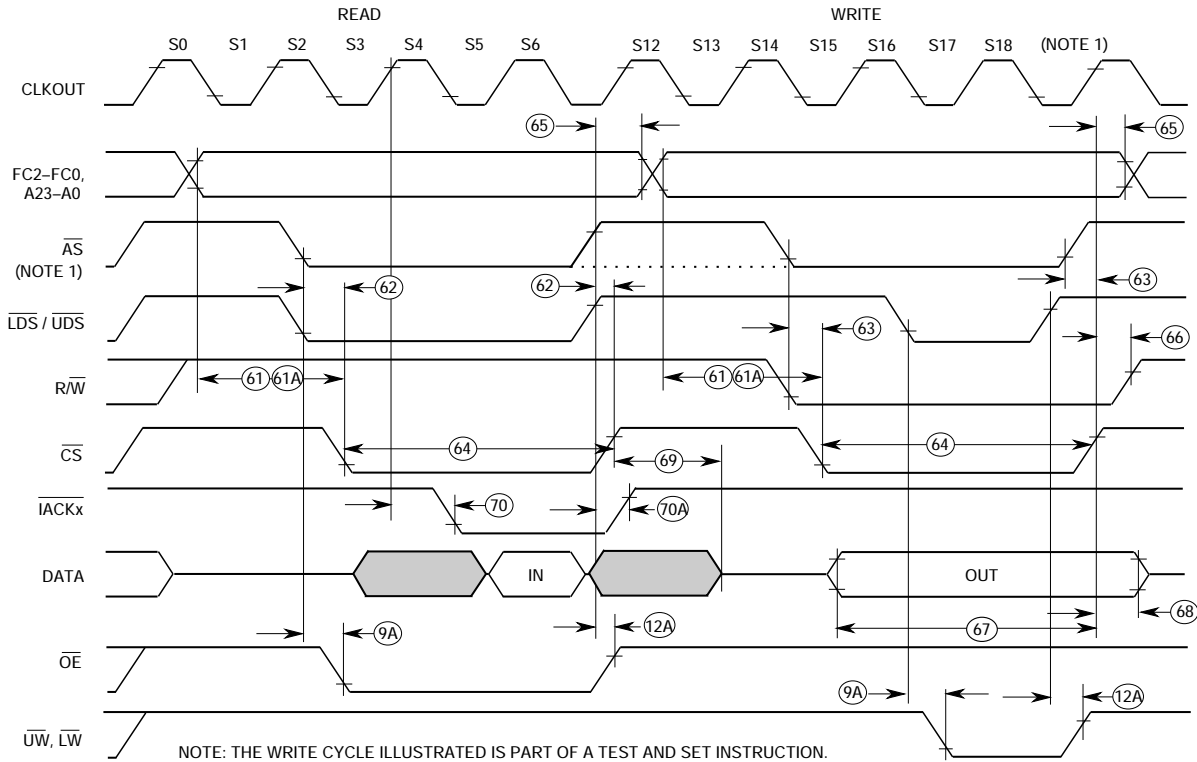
READ

WRITE

S0 S1 S2 S3 S4 S5 S6 S12 S13 S14 S15 S16 S17 S18 (NOTE 1)

CLKOUT

65

65

FC2–FC0, A23–A0

$\overline{AS}$ (NOTE 1)

62

62

63

$\overline{LDS}$ / $\overline{UDS}$

63

66

R/$\overline{W}$

61 61A

61 61A

$\overline{CS}$

64

69

64

$\overline{IACKx}$

70

70A

DATA

IN

OUT

68

9A

12A

67

$\overline{OE}$

9A

12A

$\overline{UW}$, $\overline{LW}$

NOTE: THE WRITE CYCLE ILLUSTRATED IS PART OF A TEST AND SET INSTRUCTION.